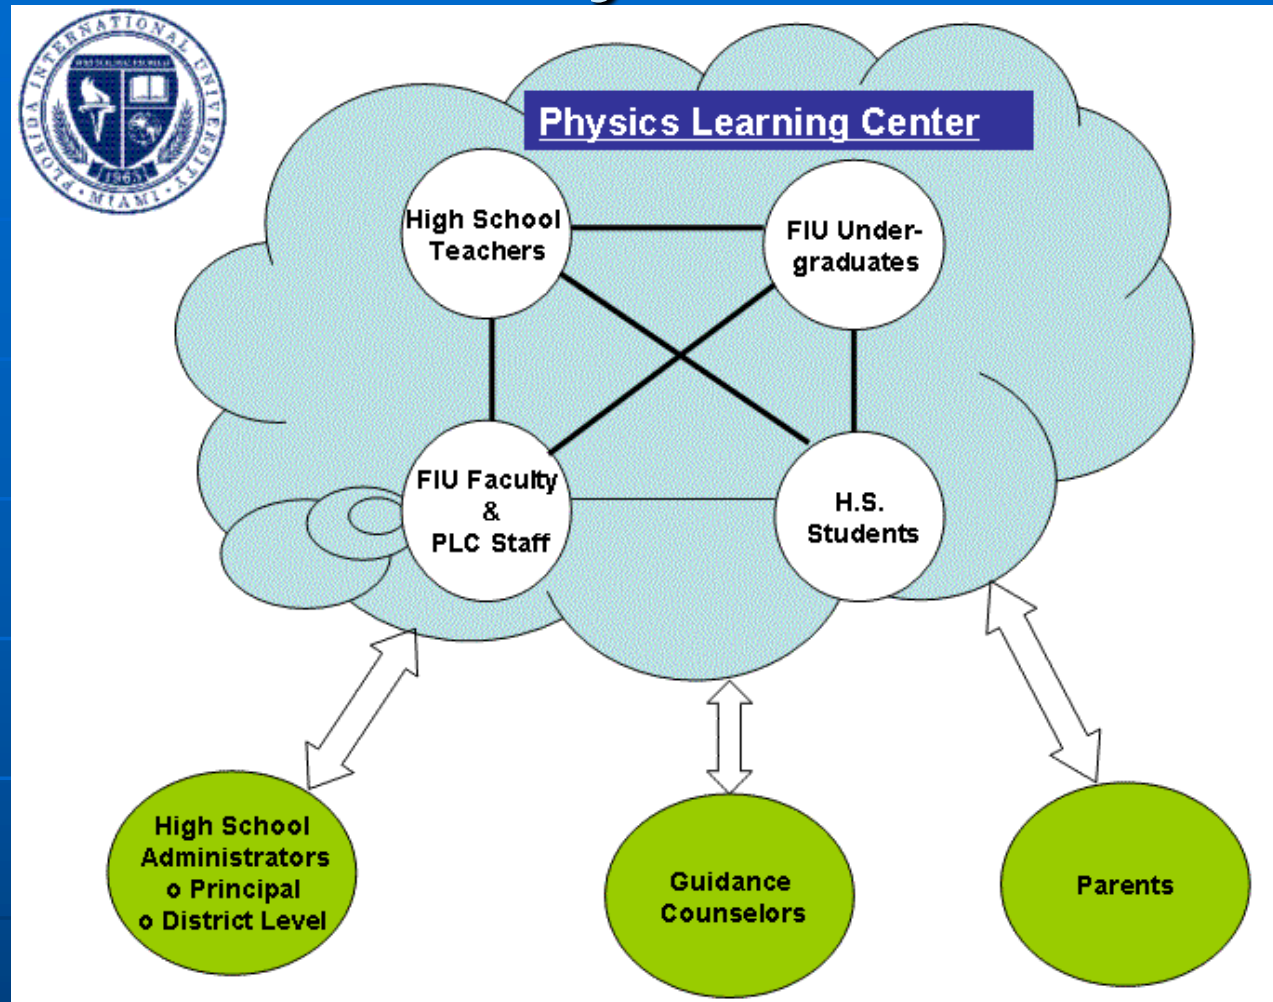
FLORIDA INTERNATIONAL UNIVERSITY
1965
MIAMI

Physics Learning Center

High School Teachers

FIU Undergraduates

FIU Faculty & PLC Staff

H.S. Students

High School Administrators
o Principal
o District Level

Guidance Counselors

Parents